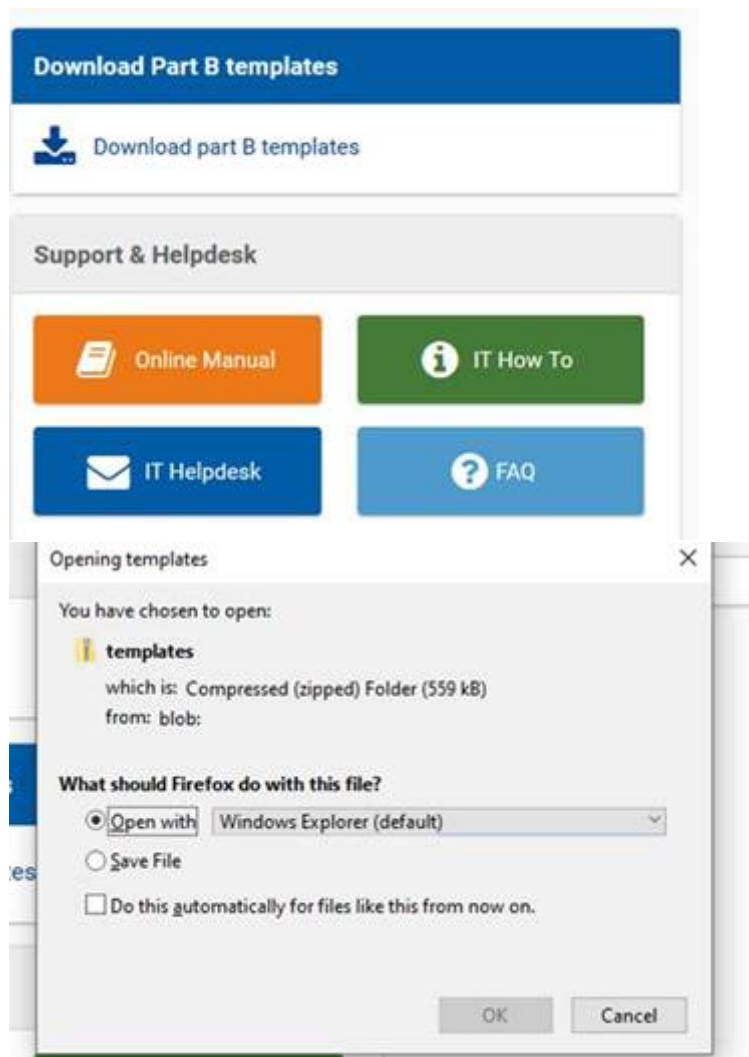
Download Part B templates

Download part B templates

Support & Helpdesk

Online Manual

IT How To

IT Helpdesk

FAQ

Opening templates

×

You have chosen to open:

templates

which is: Compressed (zipped) Folder (559 kB)
from: blob:

What should Firefox do with this file?

Open with Windows Explorer (default)

Save File

Do this automatically for files like this from now on.

OK

Cancel

es